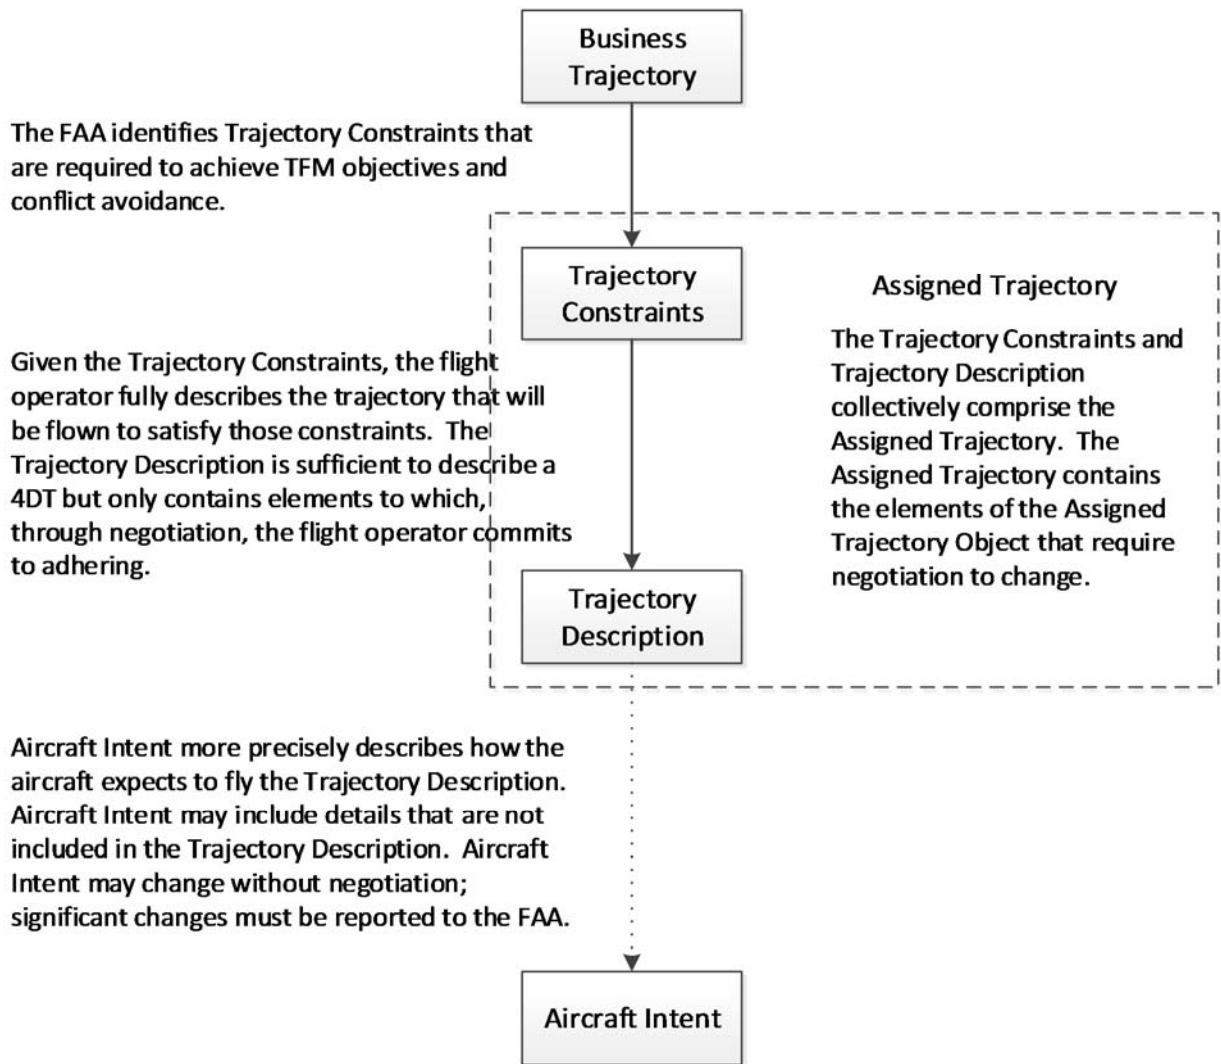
Business Trajectory

The FAA identifies Trajectory Constraints that are required to achieve TFM objectives and conflict avoidance.

Trajectory Constraints

Assigned Trajectory

The Trajectory Constraints and Trajectory Description collectively comprise the Assigned Trajectory. The Assigned Trajectory contains the elements of the Assigned Trajectory Object that require negotiation to change.

Given the Trajectory Constraints, the flight operator fully describes the trajectory that will be flown to satisfy those constraints. The Trajectory Description is sufficient to describe a 4DT but only contains elements to which, through negotiation, the flight operator commits to adhering.

Trajectory Description

Aircraft Intent more precisely describes how the aircraft expects to fly the Trajectory Description. Aircraft Intent may include details that are not included in the Trajectory Description. Aircraft Intent may change without negotiation; significant changes must be reported to the FAA.

Aircraft Intent